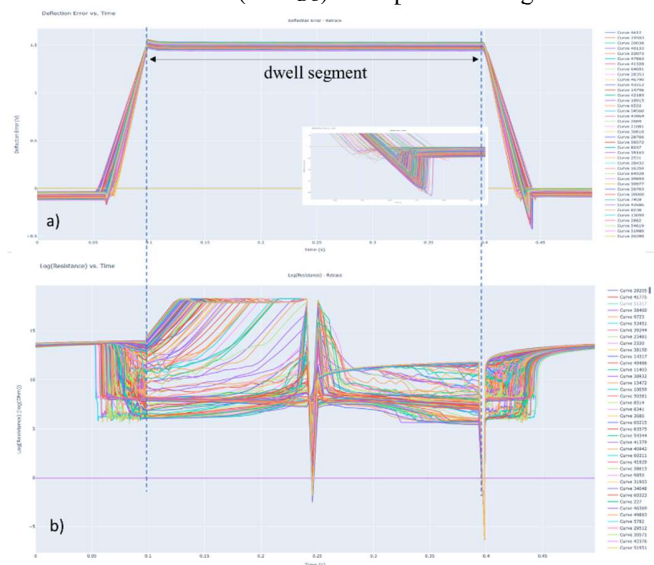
Deflection Error vs. Time

Deflection Error - Retract

dwell segment

Deflection Error [V]

a)

1.5

1

0.5

0

-0.5

0

0.05

0.1

0.15

0.2

0.25

0.3

0.35

0.4

0.45

Time [s]

Log(Resistance) vs. Time

Log(Resistance) - Retract

Log(Resistance) [ log(Ohm)]

b)

15

10

5

0

-5

0

0.05

0.1

0.15

0.2

0.25

0.3

0.35

0.4

0.45

Time [s]

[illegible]